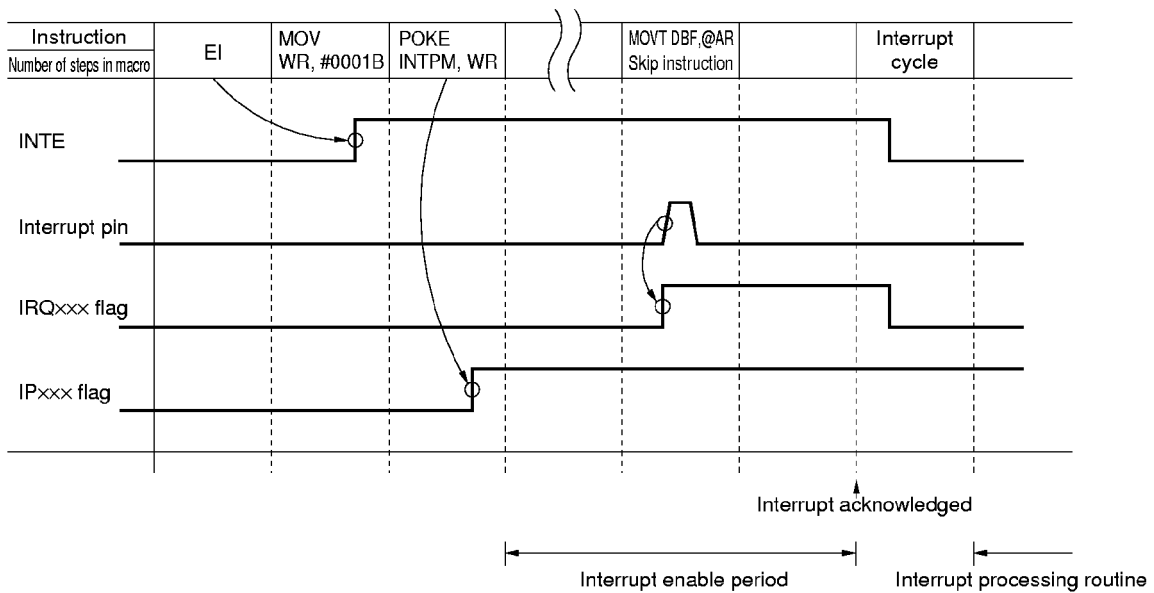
| Instruction<br>Number of steps in macro | EI | MOV<br>WR, #0001B | POKE<br>INTPM, WR | | MOVT DBF,@AR<br>Skip instruction | | Interrupt<br>cycle | |
|---|---|---|---|---|---|---|---|---|

INTE

Interrupt pin

IRQxxx flag

IPxxx flag

Interrupt acknowledged

Interrupt enable period

Interrupt processing routine